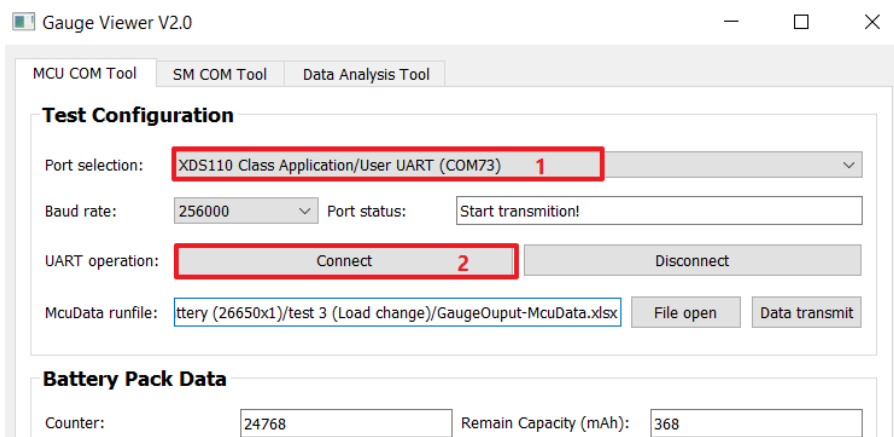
Gauge Viewer V2.0

MCU COM Tool | SM COM Tool | Data Analysis Tool

Test Configuration

Port selection: XDS110 Class Application/User UART (COM73) 1

Baud rate: 256000 Port status: Start transmition!

UART operation: Connect 2 Disconnect

McuData runfile: ttery (26650x1)/test 3 (Load change)/GaugeOuput-McuData.xlsx File open Data transmit

Battery Pack Data

Counter: 24768 Remain Capacity (mAh): 368